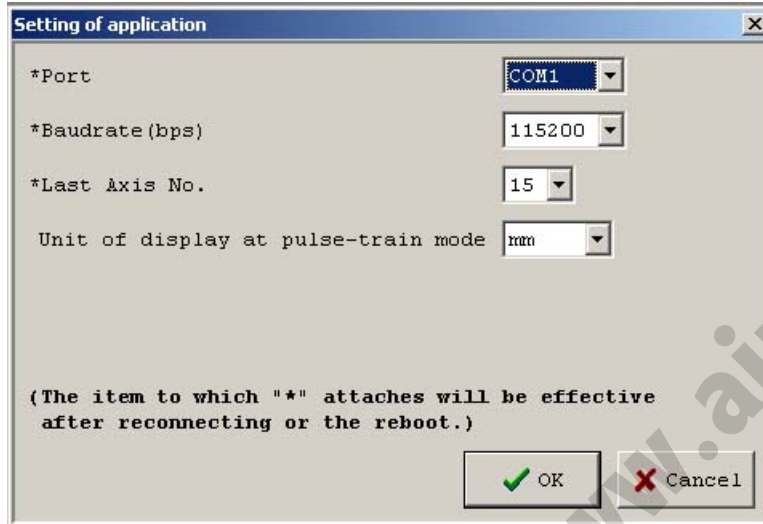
Setting of application

*Port COM1

*Baudrate(bps) 115200

*Last Axis No. 15

Unit of display at pulse-train mode mm

(The item to which "*" attaches will be effective after reconnecting or the reboot.)

OK Cancel